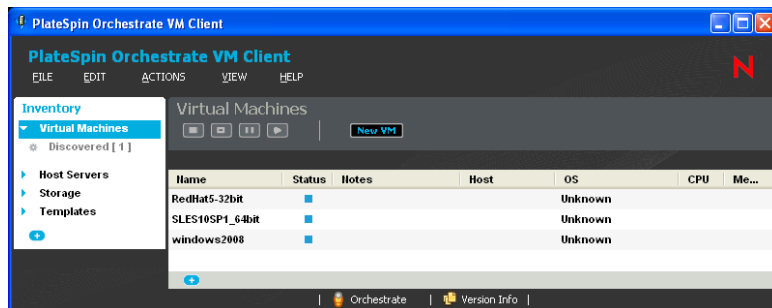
PlateSpin Orchestrate VM Client

PlateSpin Orchestrate VM Client

FILE EDIT ACTIONS VIEW HELP

N

Inventory
Virtual Machines
Discovered [ 1 ]
Host Servers
Storage
Templates

Virtual Machines

New VM

| Name | Status | Notes | Host | OS | CPU | Me... |
|---|---|---|---|---|---|---|
| RedHat5-32bit | | | | Unknown | | |
| SLES10SP1_64bit | | | | Unknown | | |
| windows2008 | | | | Unknown | | |

| Orchestrate | Version Info |